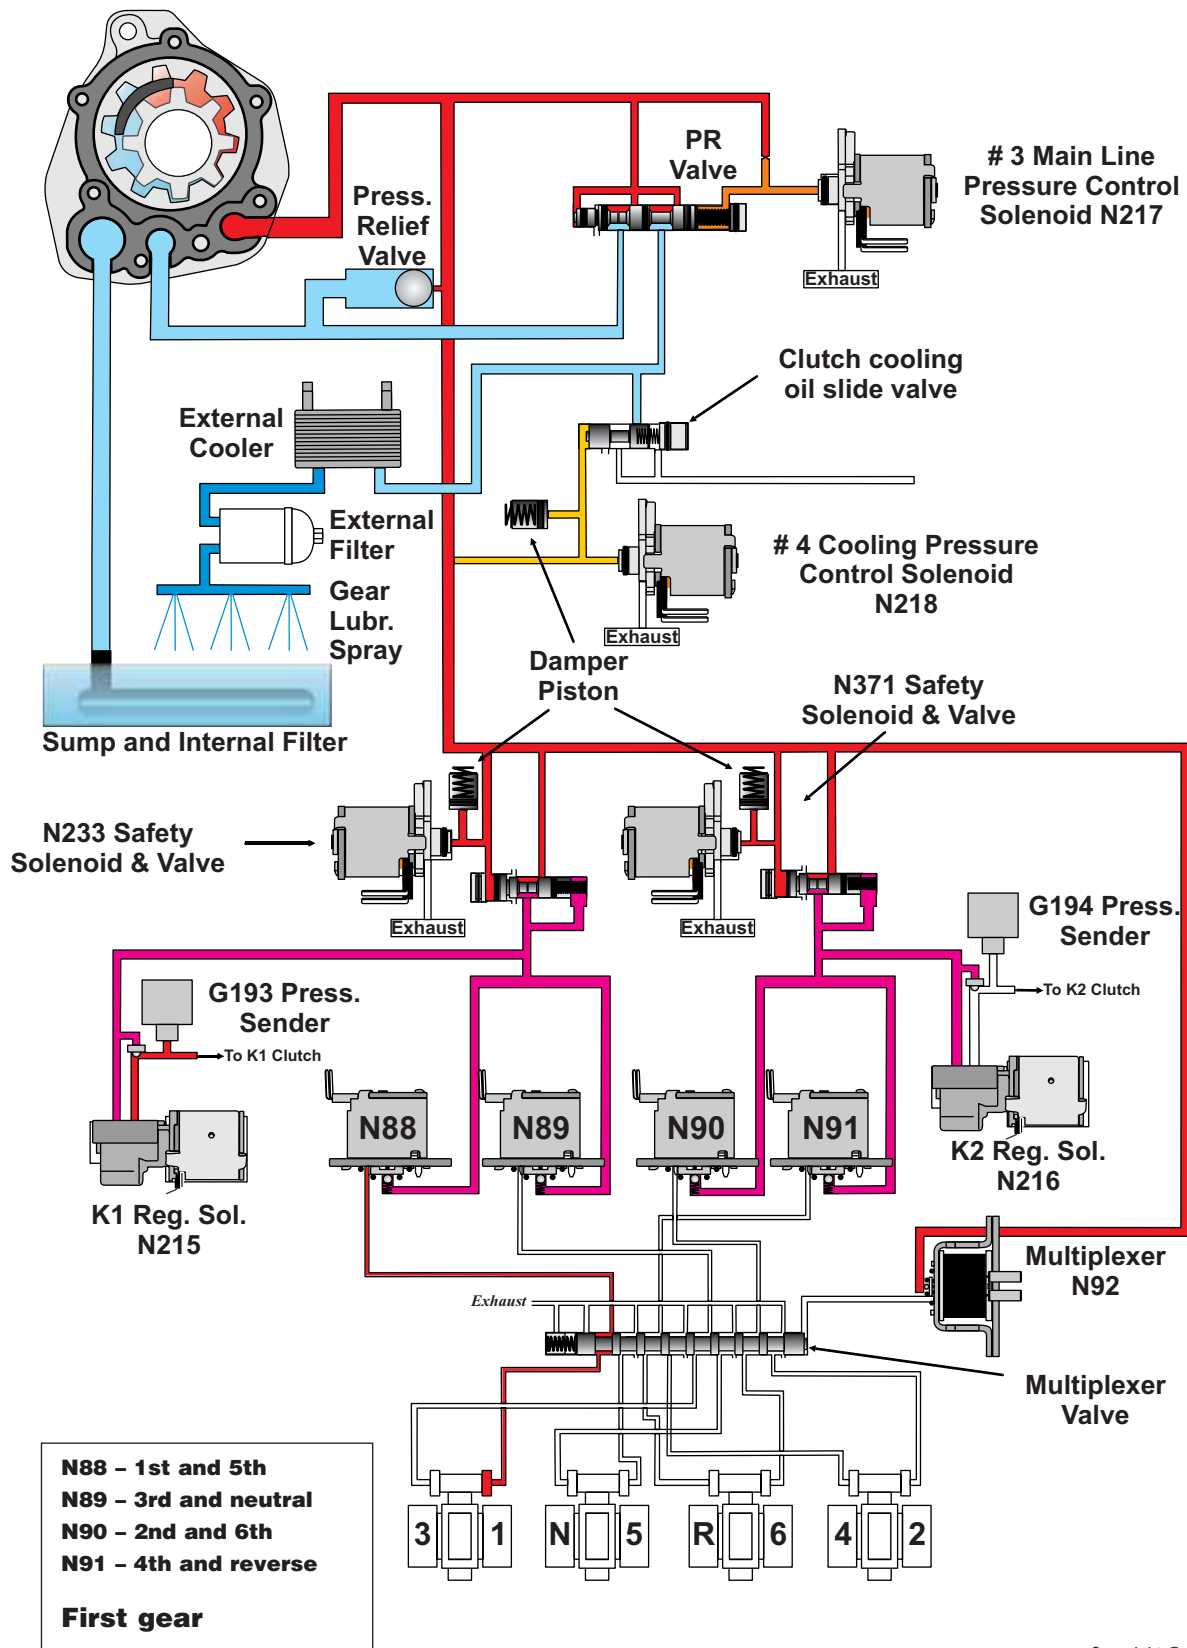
PR Valve

# 3 Main Line Pressure Control Solenoid N217

Press. Relief Valve

Exhaust

Clutch cooling oil slide valve

External Cooler

External Filter

# 4 Cooling Pressure Control Solenoid N218

Gear Lubr. Spray

Exhaust

Damper Piston

Sump and Internal Filter

N371 Safety Solenoid & Valve

N233 Safety Solenoid & Valve

Exhaust

Exhaust

G194 Press. Sender

To K2 Clutch

G193 Press. Sender

To K1 Clutch

N88

N89

N90

N91

K2 Reg. Sol. N216

K1 Reg. Sol. N215

Multiplexer N92

Exhaust

Multiplexer Valve

N88 – 1st and 5th
N89 – 3rd and neutral
N90 – 2nd and 6th
N91 – 4th and reverse

First gear

3 1 N 5 R 6 4 2